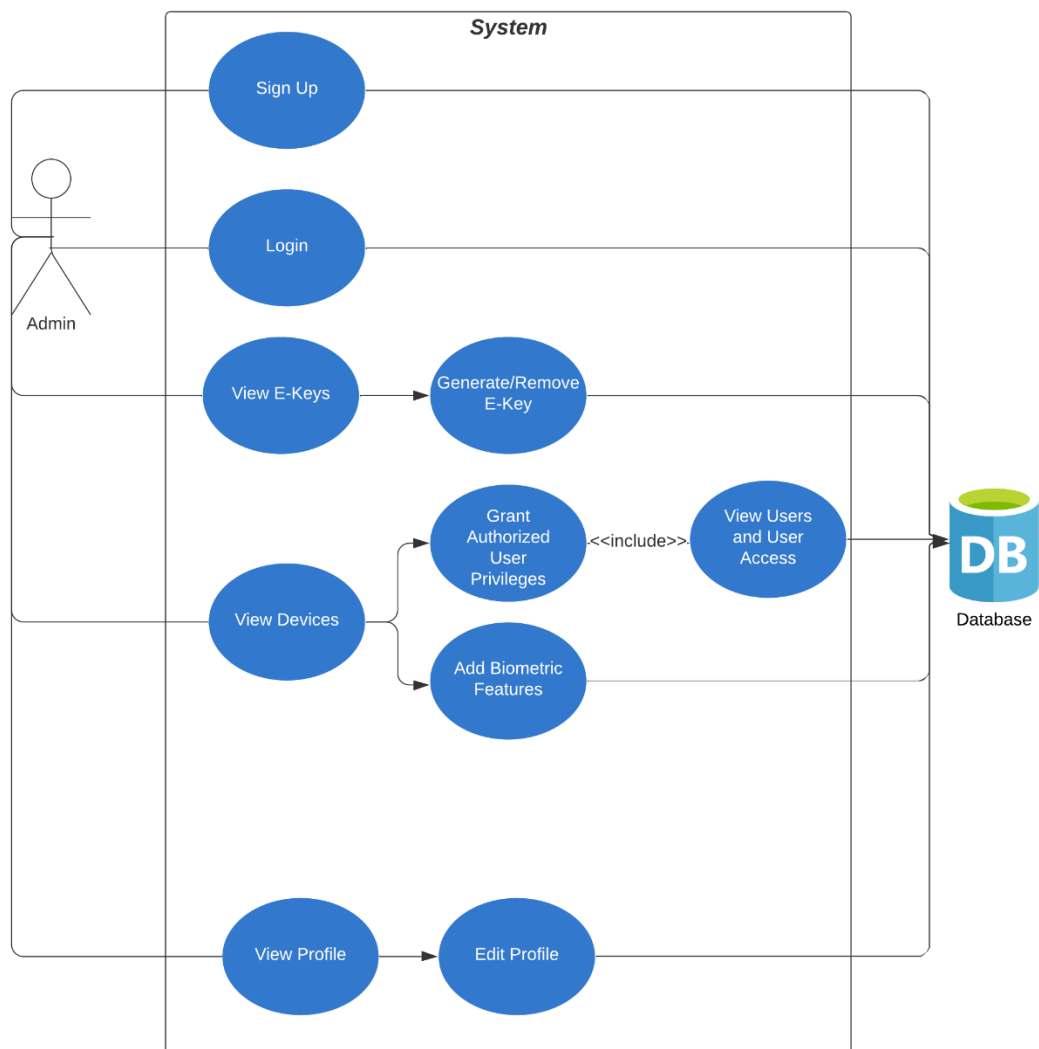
System

Sign Up

Admin

Login

View E-Keys

Generate/Remove E-Key

Grant Authorized User Privileges

<<include>>

View Users and User Access

DB

Database

View Devices

Add Biometric Features

View Profile

Edit Profile